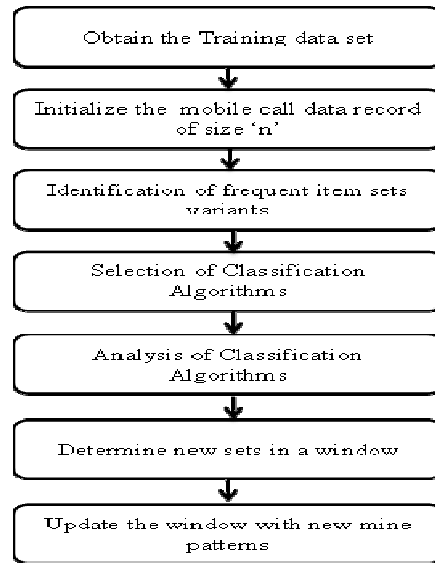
Obtain the Training data set

Initialize the mobile call data record of size 'n'

Identification of frequent item sets variants

Selection of Classification Algorithms

Analysis of Classification Algorithms

Determine new sets in a window

Update the window with new mine patterns